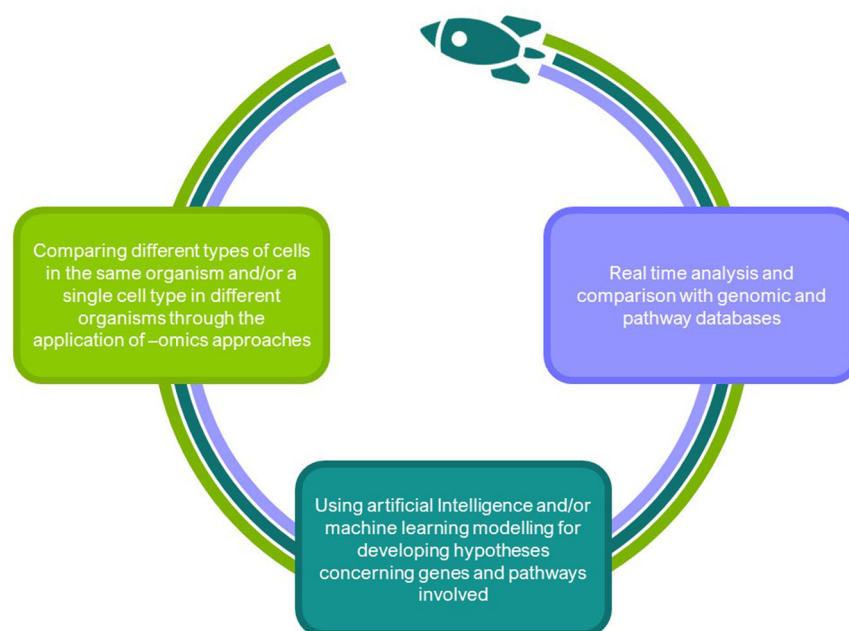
Comparing different types of cells in the same organism and/or a single cell type in different organisms through the application of –omics approaches

Real time analysis and comparison with genomic and pathway databases

Using artificial Intelligence and/or machine learning modelling for developing hypotheses concerning genes and pathways involved